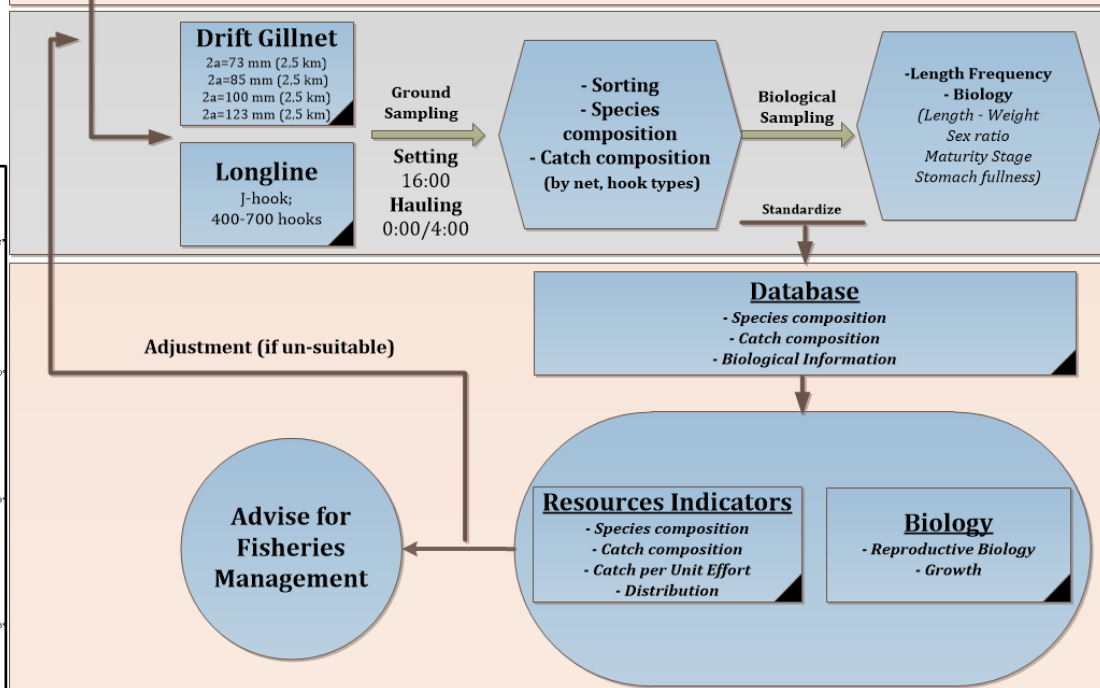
Drift Gillnet
2a=73 mm (2,5 km)
2a=85 mm (2,5 km)
2a=100 mm (2,5 km)
2a=123 mm (2,5 km)

Longline
J-hook;
400-700 hooks

Ground Sampling

Setting
16:00
Hauling
0:00/4:00

- Sorting
- Species composition
- Catch composition
(by net, hook types)

Biological Sampling

-Length Frequency
- Biology
(Length - Weight
Sex ratio
Maturity Stage
Stomach fullness)

Standardize

Database
- Species composition
- Catch composition
- Biological Information

Adjustment (if un-suitable)

Advise for Fisheries Management

Resources Indicators
- Species composition
- Catch composition
- Catch per Unit Effort
- Distribution

Biology
- Reproductive Biology
- Growth